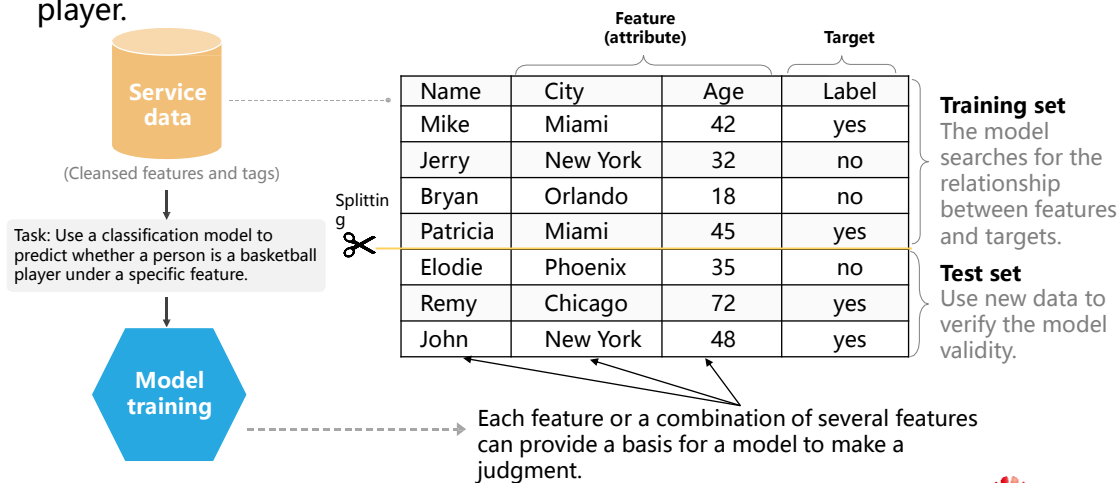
player.

Service data

(Cleansed features and tags)

Task: Use a classification model to predict whether a person is a basketball player under a specific feature.

Model training

Feature (attribute)

Target

| Name | City | Age | Label |
|---|---|---|---|
| Mike | Miami | 42 | yes |
| Jerry | New York | 32 | no |
| Bryan | Orlando | 18 | no |
| Patricia | Miami | 45 | yes |
| Elodie | Phoenix | 35 | no |
| Remy | Chicago | 72 | yes |
| John | New York | 48 | yes |

Splitting

Training set
The model searches for the relationship between features and targets.

Test set
Use new data to verify the model validity.

Each feature or a combination of several features can provide a basis for a model to make a judgment.